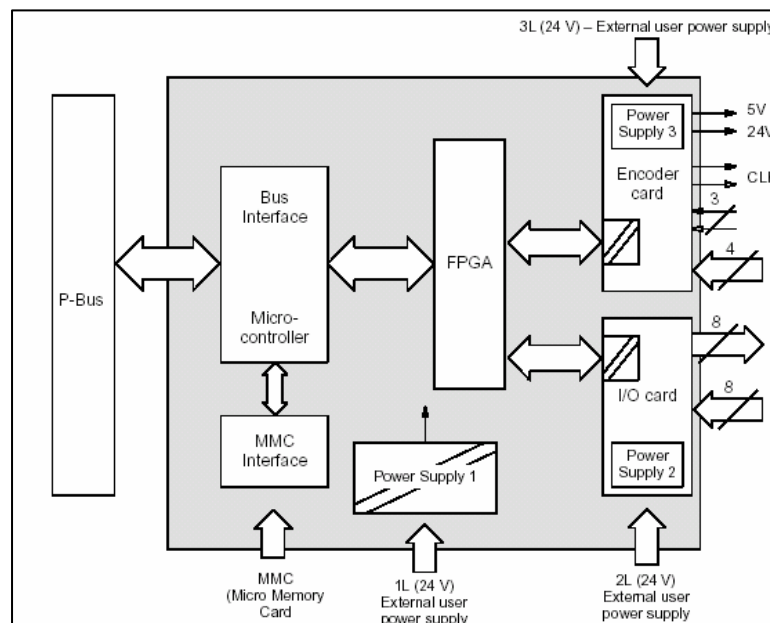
3L (24 V) – External user power supply

P-Bus

Bus Interface

Micro-controller

MMC Interface

FPGA

Power Supply 1

Power Supply 3

5V

24V

CL

Encoder card

3

4

8

I/O card

8

Power Supply 2

MMC (Micro Memory Card

1L (24 V) External user power supply

2L (24 V) External user power supply